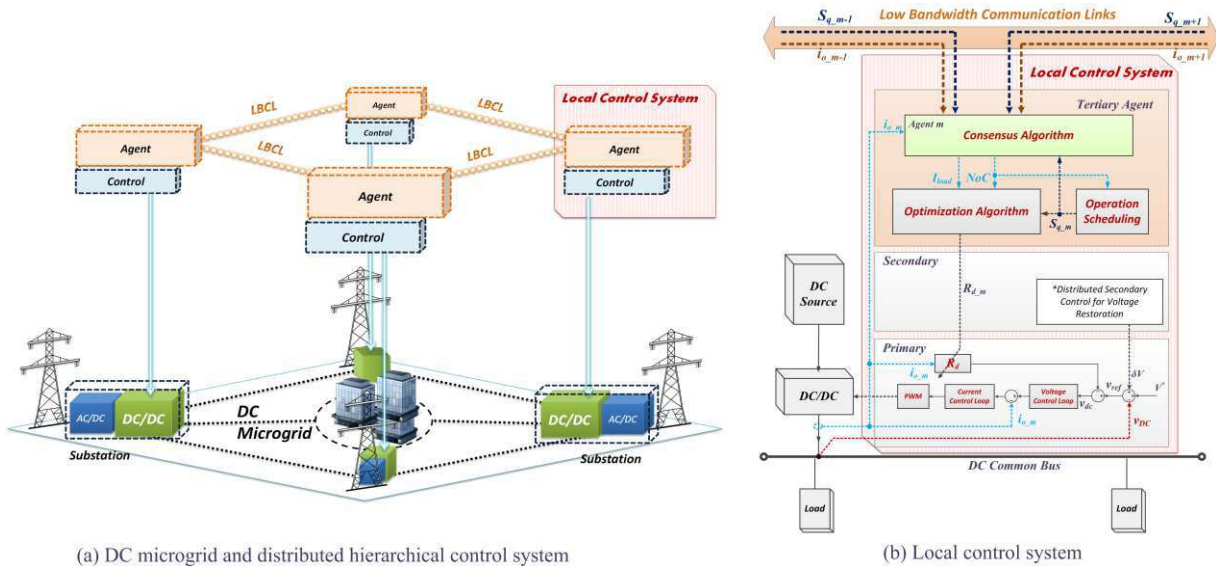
Local Control System

LBCL

LBCL

Agent

Control

LBCL

LBCL

Agent

Agent

Control

Control

Agent

Control

AC/DC

DC/DC

DC

Microgrid

DC/DC

AC/DC

Substation

Substation

(a) DC microgrid and distributed hierarchical control system

$S_{q\_m-1}$

Low Bandwidth Communication Links

$S_{q\_m+1}$

$i_{o\_m-1}$

$i_{o\_m+1}$

Local Control System

Tertiary Agent

Agent m

$i_{o\_m}$

Consensus Algorithm

$I_{load}$

NoC

Optimization Algorithm

Operation Scheduling

$S_{q\_m}$

Secondary

$R_{d\_m}$

*Distributed Secondary Control for Voltage Restoration

DC Source

Primary

$R_d$

$i_{o\_m}$

$\delta V$

DC/DC

PWM

Current Control Loop

Voltage Control Loop

$v_{ref}$

$V^*$

$v_{dc}$

$i_{o\_m}$

$v_{DC}$

DC Common Bus

Load

Load

(b) Local control system